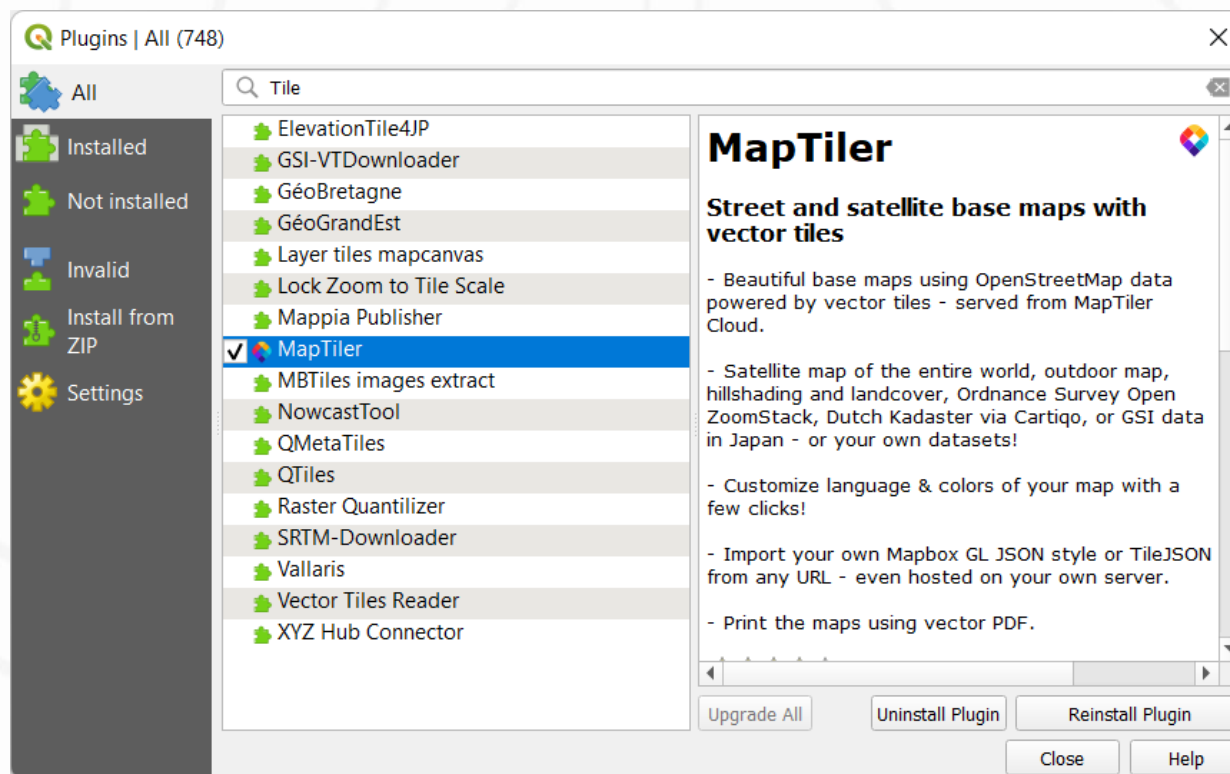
Plugins | All (748)

All
Installed
Not installed
Invalid
Install from ZIP
Settings

Tile

ElevationTile4JP
GSI-VTDownloader
GéoBretagne
GéoGrandEst
Layer tiles mapcanvas
Lock Zoom to Tile Scale
Mappia Publisher
✓ MapTiler
MBTiles images extract
NowcastTool
QMetaTiles
QTiles
Raster Quantilizer
SRTM-Downloader
Vallaris
Vector Tiles Reader
XYZ Hub Connector

MapTiler

Street and satellite base maps with vector tiles

- Beautiful base maps using OpenStreetMap data powered by vector tiles - served from MapTiler Cloud.

- Satellite map of the entire world, outdoor map, hillshading and landcover, Ordnance Survey Open ZoomStack, Dutch Kadaster via Cartiqo, or GSI data in Japan - or your own datasets!

- Customize language & colors of your map with a few clicks!

- Import your own Mapbox GL JSON style or TileJSON from any URL - even hosted on your own server.

- Print the maps using vector PDF.

Upgrade All
Uninstall Plugin
Reinstall Plugin
Close
Help